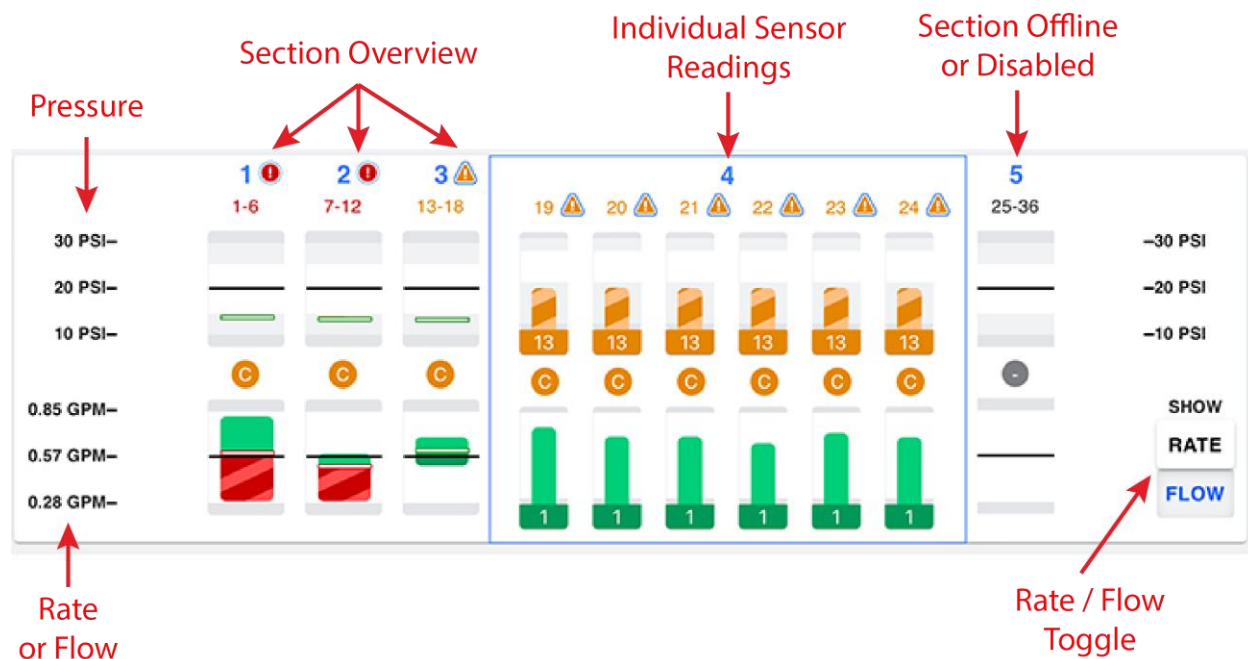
Section Overview

Individual Sensor Readings

Section Offline or Disabled

Pressure

1 2 3 4 5

1-6 7-12 13-18

19 20 21 22 23 24

25-36

30 PSI–
20 PSI–
10 PSI–

–30 PSI
–20 PSI
–10 PSI

13 13 13 13 13 13

C C C C C C C C C

-

0.85 GPM–
0.57 GPM–
0.28 GPM–

1 1 1 1 1 1

SHOW
RATE
FLOW

Rate or Flow

Rate / Flow Toggle